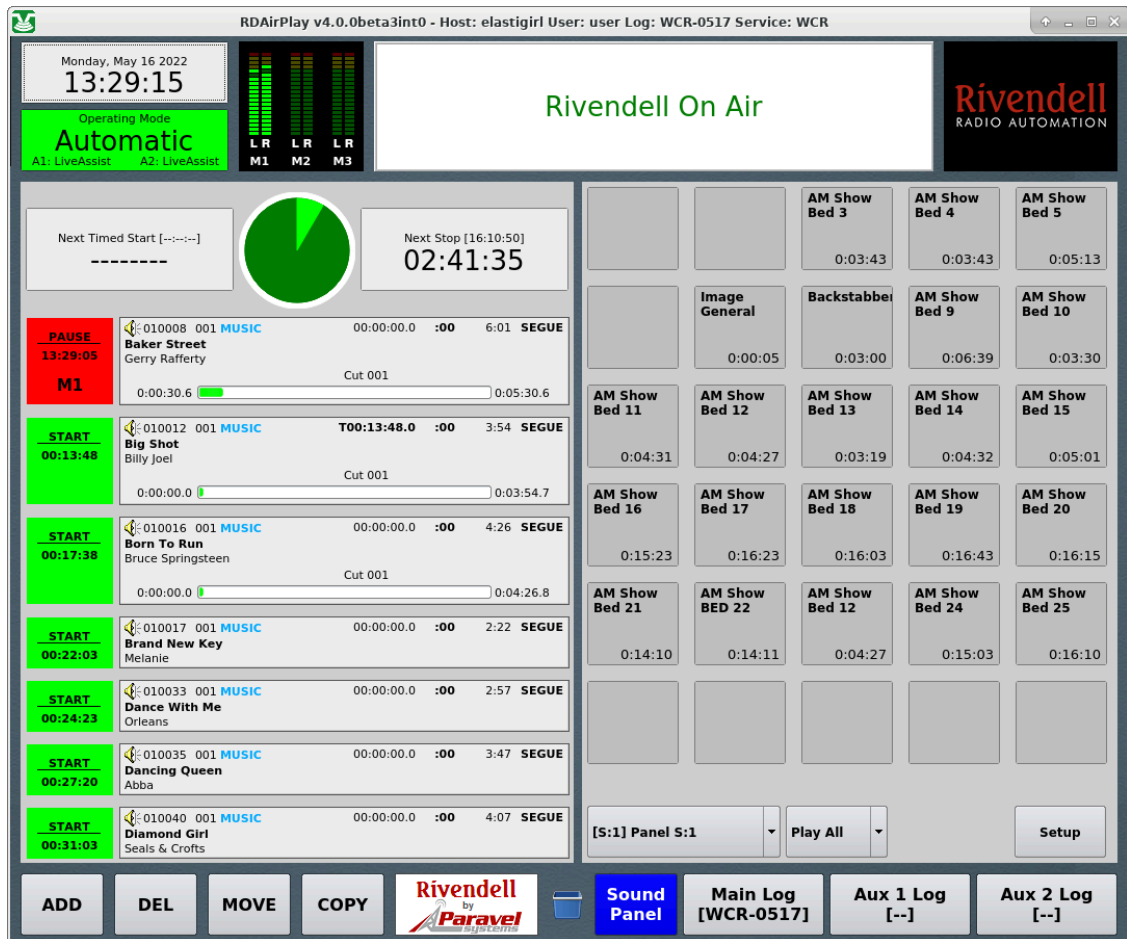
RDAirPlay v4.0.0beta3int0 - Host: elastigirl User: user Log: WCR-0517 Service: WCR

Monday, May 16 2022
13:29:15

Operating Mode
Automatic
A1: LiveAssist A2: LiveAssist

L R L R L R
M1 M2 M3

Rivendell On Air

Rivendell
RADIO AUTOMATION

Next Timed Start [--:--:--]
--------

Next Stop [16:10:50]
02:41:35

PAUSE
13:29:05
M1

010008 001 MUSIC 00:00:00.0 :00 6:01 SEGUE
Baker Street
Gerry Rafferty
Cut 001
0:00:30.6 0:05:30.6

START
00:13:48

010012 001 MUSIC T00:13:48.0 :00 3:54 SEGUE
Big Shot
Billy Joel
Cut 001
0:00:00.0 0:03:54.7

START
00:17:38

010016 001 MUSIC 00:00:00.0 :00 4:26 SEGUE
Born To Run
Bruce Springsteen
Cut 001
0:00:00.0 0:04:26.8

START
00:22:03

010017 001 MUSIC 00:00:00.0 :00 2:22 SEGUE
Brand New Key
Melanie

START
00:24:23

010033 001 MUSIC 00:00:00.0 :00 2:57 SEGUE
Dance With Me
Orleans

START
00:27:20

010035 001 MUSIC 00:00:00.0 :00 3:47 SEGUE
Dancing Queen
Abba

START
00:31:03

010040 001 MUSIC 00:00:00.0 :00 4:07 SEGUE
Diamond Girl
Seals & Crofts

AM Show Bed 3 0:03:43
AM Show Bed 4 0:03:43
AM Show Bed 5 0:05:13
Image General 0:00:05
Backstabber 0:03:00
AM Show Bed 9 0:06:39
AM Show Bed 10 0:03:30
AM Show Bed 11 0:04:31
AM Show Bed 12 0:04:27
AM Show Bed 13 0:03:19
AM Show Bed 14 0:04:32
AM Show Bed 15 0:05:01
AM Show Bed 16 0:15:23
AM Show Bed 17 0:16:23
AM Show Bed 18 0:16:03
AM Show Bed 19 0:16:43
AM Show Bed 20 0:16:15
AM Show Bed 21 0:14:10
AM Show BED 22 0:14:11
AM Show Bed 12 0:04:27
AM Show Bed 24 0:15:03
AM Show Bed 25 0:16:10

[S:1] Panel S:1
Play All
Setup

ADD
DEL
MOVE
COPY
Rivendell by Paravel systems
Sound Panel
Main Log [WCR-0517]
Aux 1 Log [--]
Aux 2 Log [--]